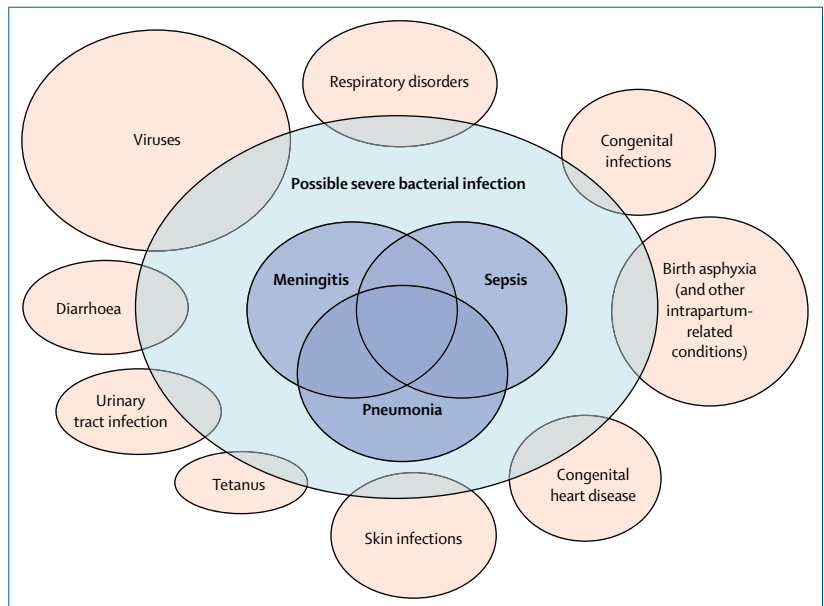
Respiratory disorders

Viruses

Congenital infections

Possible severe bacterial infection

Meningitis

Sepsis

Birth asphyxia (and other intrapartum-related conditions)

Diarrhoea

Pneumonia

Urinary tract infection

Congenital heart disease

Tetanus

Skin infections